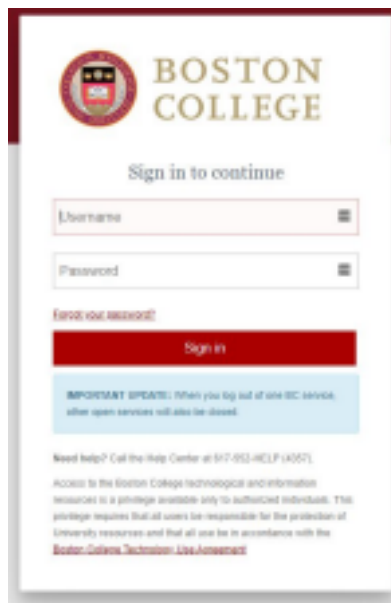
BOSTON COLLEGE

Sign in to continue

Username

Password

Forgot your password?

Sign in

IMPORTANT UPDATE: When you log out of one BC service, other open services will also be closed.

Need help? Call the Help Center at 617-552-HELP (4357).

Access to the Boston College technological and information resources is a privilege available only to authorized individuals. This privilege requires that all users be responsible for the protection of University resources and that all use be in accordance with the Boston College Technology Use Agreement